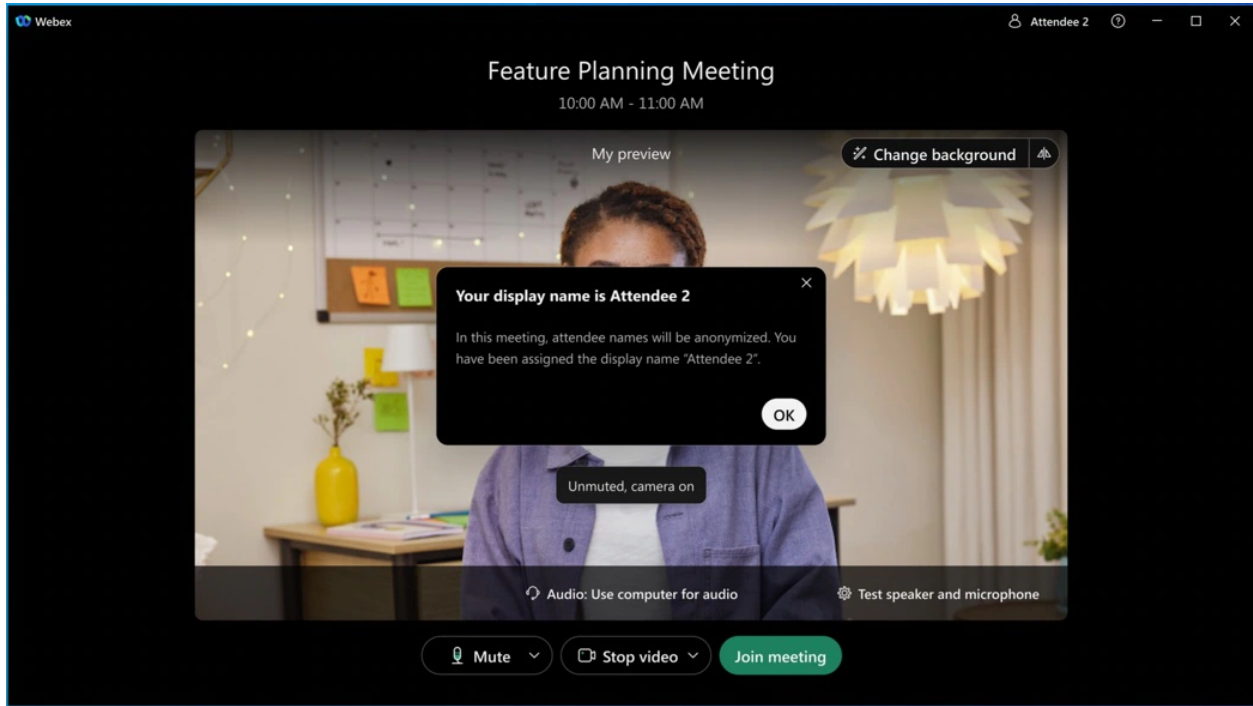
Webex

Attendee 2

Feature Planning Meeting

10:00 AM - 11:00 AM

My preview

Change background

Your display name is Attendee 2

In this meeting, attendee names will be anonymized. You have been assigned the display name "Attendee 2".

OK

Unmuted, camera on

Audio: Use computer for audio

Test speaker and microphone

Mute

Stop video

Join meeting